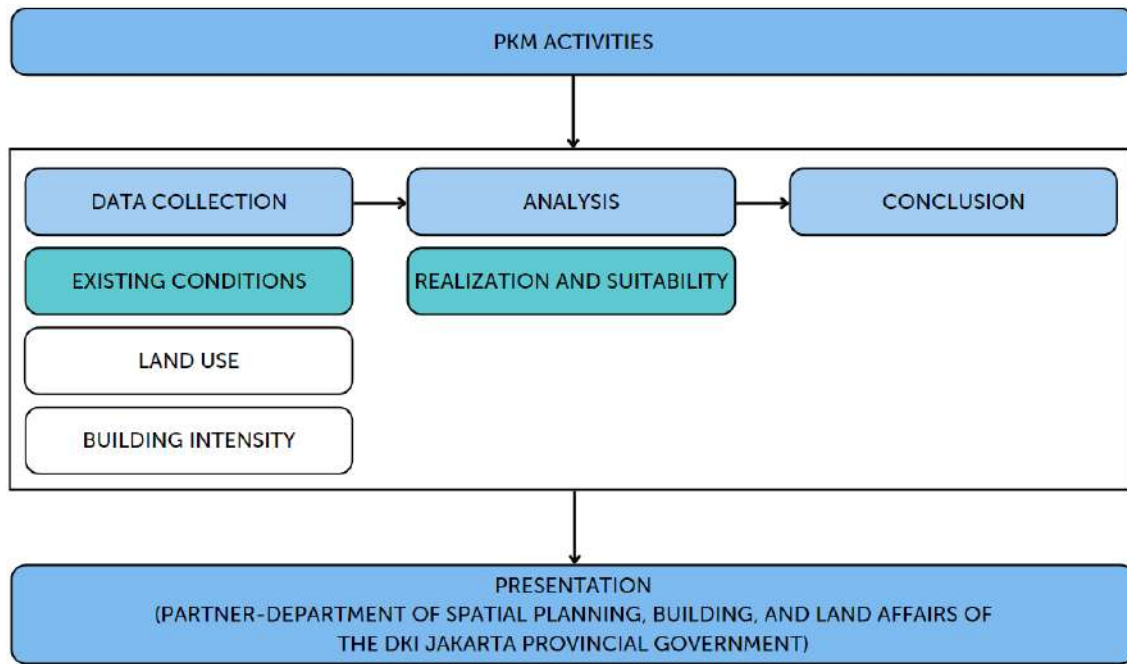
PKM ACTIVITIES

DATA COLLECTION

ANALYSIS

CONCLUSION

EXISTING CONDITIONS

REALIZATION AND SUITABILITY

LAND USE

BUILDING INTENSITY

PRESENTATION
(PARTNER-DEPARTMENT OF SPATIAL PLANNING, BUILDING, AND LAND AFFAIRS OF THE DKI JAKARTA PROVINCIAL GOVERNMENT)